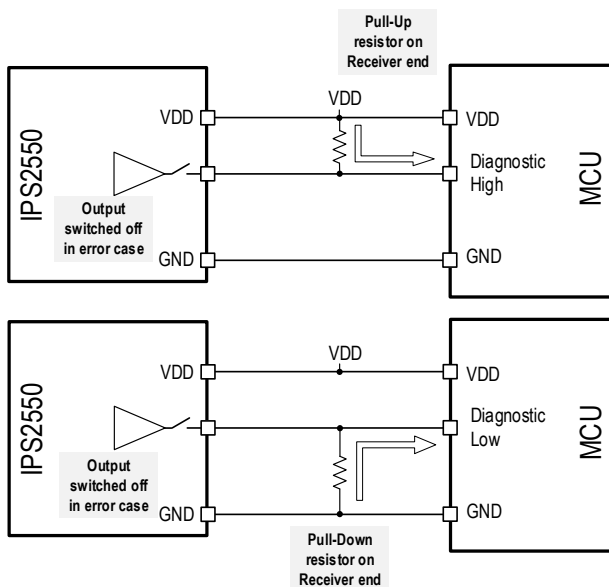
Pull-Up resistor on Receiver end

IPS2550

VDD

Output switched off in error case

GND

VDD

VDD

Diagnostic High

GND

MCU

IPS2550

VDD

Output switched off in error case

GND

VDD

VDD

Diagnostic Low

GND

MCU

Pull-Down resistor on Receiver end